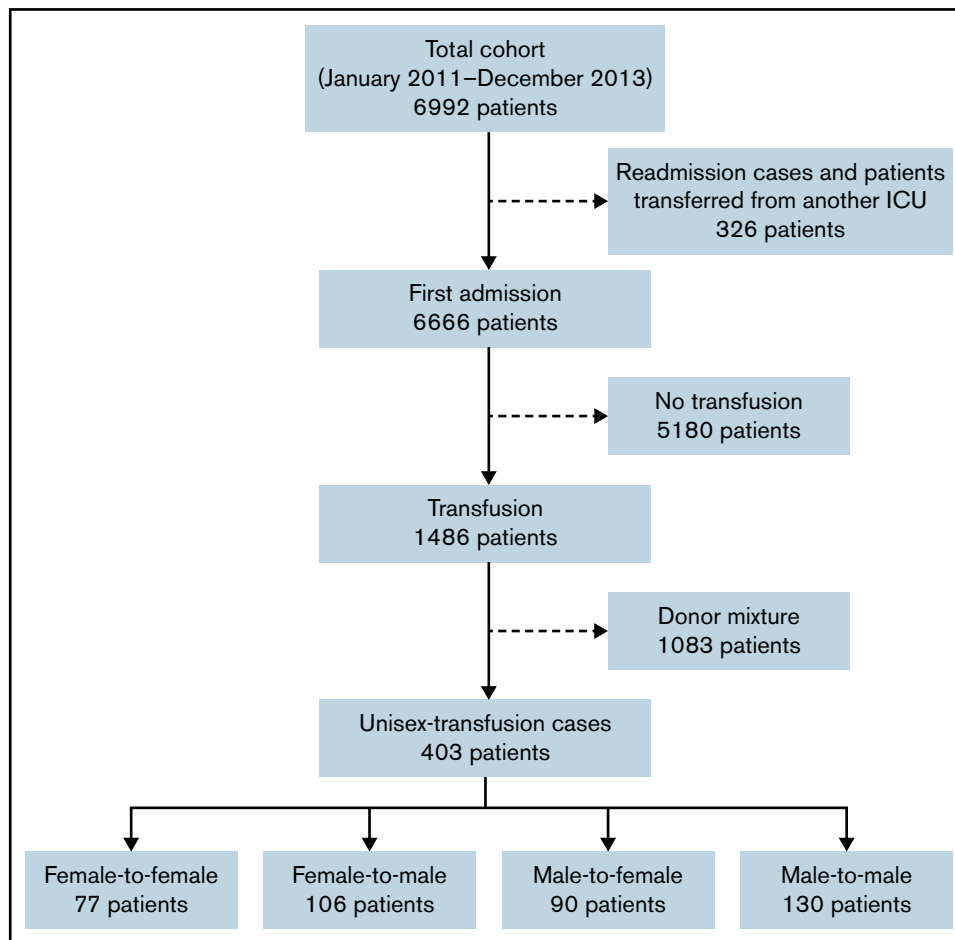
Total cohort
(January 2011–December 2013)
6992 patients

Readmission cases and patients transferred from another ICU
326 patients

First admission
6666 patients

No transfusion
5180 patients

Transfusion
1486 patients

Donor mixture
1083 patients

Unisex-transfusion cases
403 patients

Female-to-female
77 patients

Female-to-male
106 patients

Male-to-female
90 patients

Male-to-male
130 patients